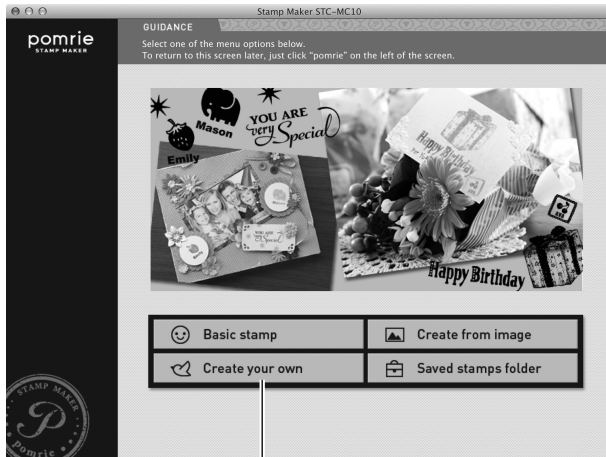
Stamp Maker STC-MC10

pomrie
STAMP MAKER

GUIDANCE

Select one of the menu options below.
To return to this screen later, just click "pomrie" on the left of the screen.

YOU ARE very Special

Mason

Emily

YOU ARE very Special

Happy Birthday

Happy Birthday

Basic stamp

Create from image

Create your own

Saved stamps folder

STAMP MAKER
P
Pomrie